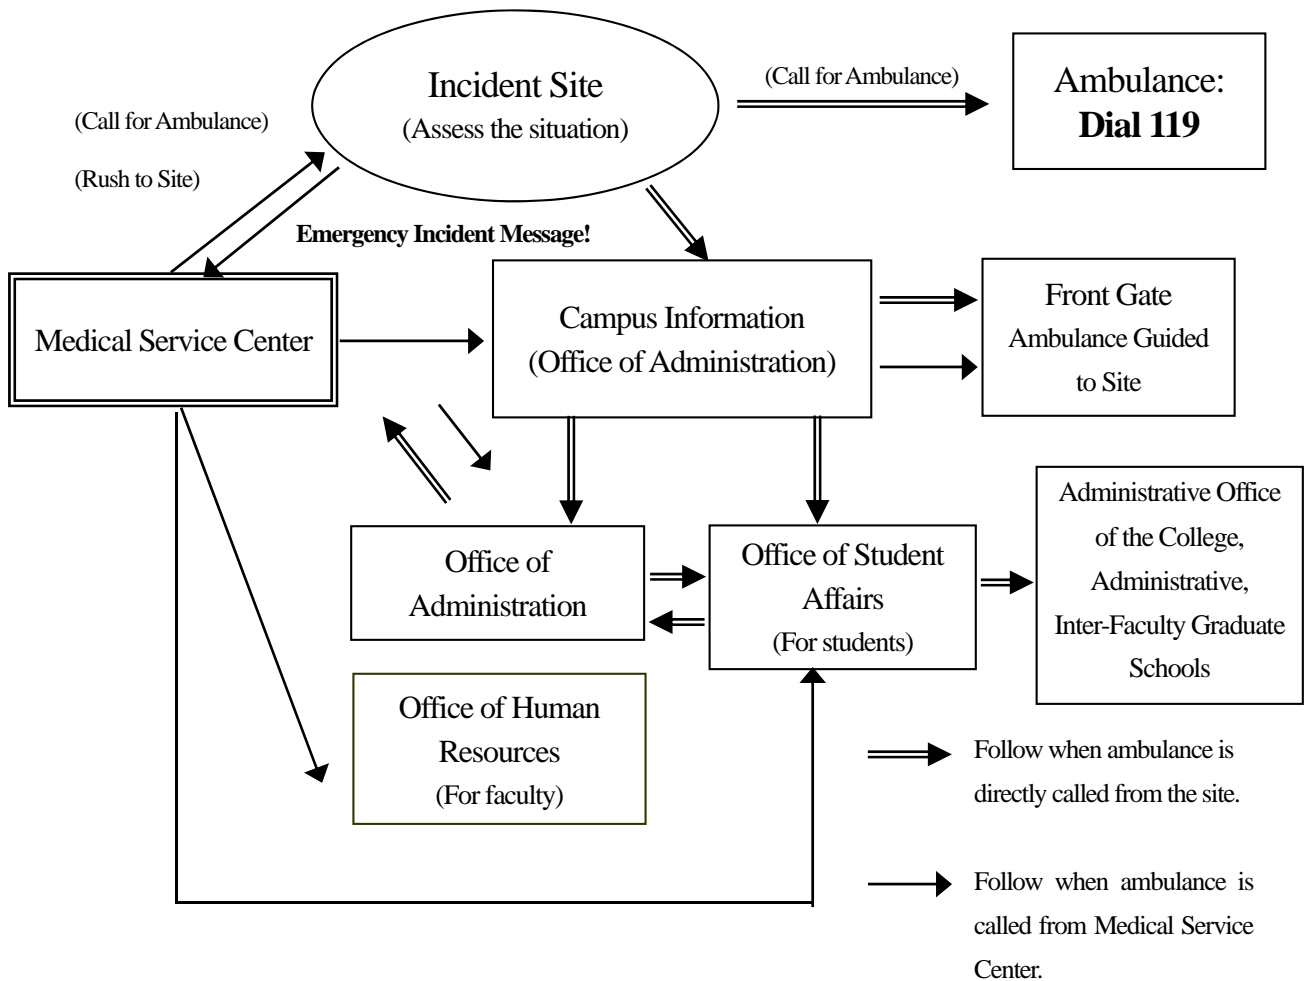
Incident Site
(Assess the situation)

(Call for Ambulance)

Ambulance:
**Dial 119**

(Call for Ambulance)

(Rush to Site)

Emergency Incident Message!

Medical Service Center

Campus Information
(Office of Administration)

Front Gate
Ambulance Guided to Site

Administrative Office of the College, Administrative, Inter-Faculty Graduate Schools

Office of Administration

Office of Student Affairs
(For students)

Office of Human Resources
(For faculty)

Follow when ambulance is directly called from the site.

Follow when ambulance is called from Medical Service Center.